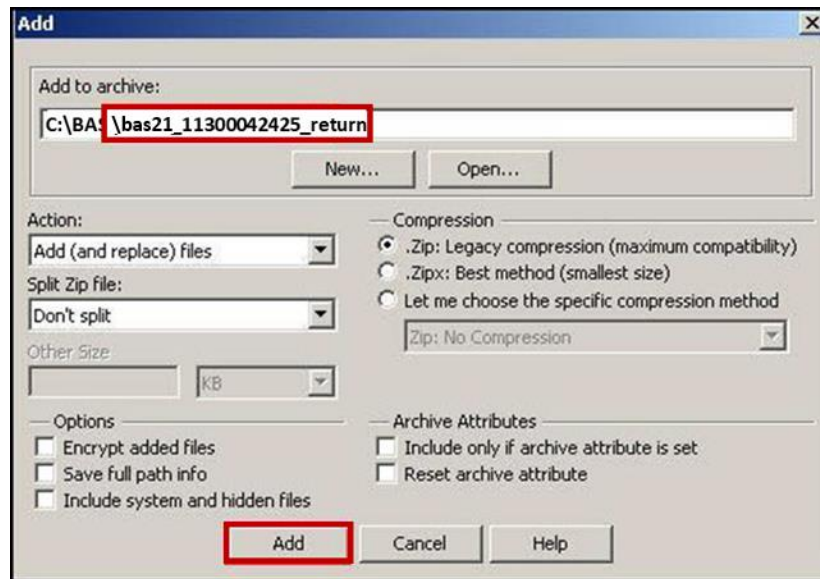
Add

×

Add to archive:

C:\BA \bas21_11300042425_return

New...

Open...

Action:

Add (and replace) files

Split Zip file:

Don't split

Other Size

KB

Compression

.Zip: Legacy compression (maximum compatibility)

.Zipx: Best method (smallest size)

Let me choose the specific compression method

Zip: No Compression

Options

Encrypt added files

Save full path info

Include system and hidden files

Archive Attributes

Include only if archive attribute is set

Reset archive attribute

Add

Cancel

Help